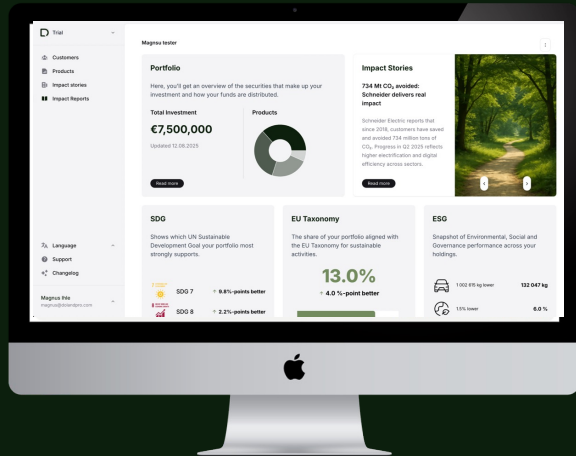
Trial

Customers
Products
Impact stories
Impact Reports

Language
Support
Changelog

Magnus Ihle
magnus@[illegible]

Magnus tester

Portfolio

Here, you'll get an overview of the securities that make up your investment and how your funds are distributed.

Total Investment
€7,500,000
Updated 12.06.2025

Products

Read more

Impact Stories

734 Mt $CO_2$ avoided: Schneider delivers real impact

Schneider Electric reports that since 2018, customers have saved and avoided 734 million tons of $CO_2$. Progress in Q2 2025 reflects higher electrification and digital efficiency across sectors.

Read more

SDG

Shows which UN Sustainable Development Goal your portfolio most strongly supports.

SDG 7 ↑ 9.8%-points better
SDG 8 ↑ 2.2%-points better

EU Taxonomy

The share of your portfolio aligned with the EU Taxonomy for sustainable activities.

13.0%
↑ 4.0 %-point better

ESG

Snapshot of Environmental, Social and Governance performance across your holdings.

1 002 615 kg lower 132 047 kg
1.5% lower 6.0 %